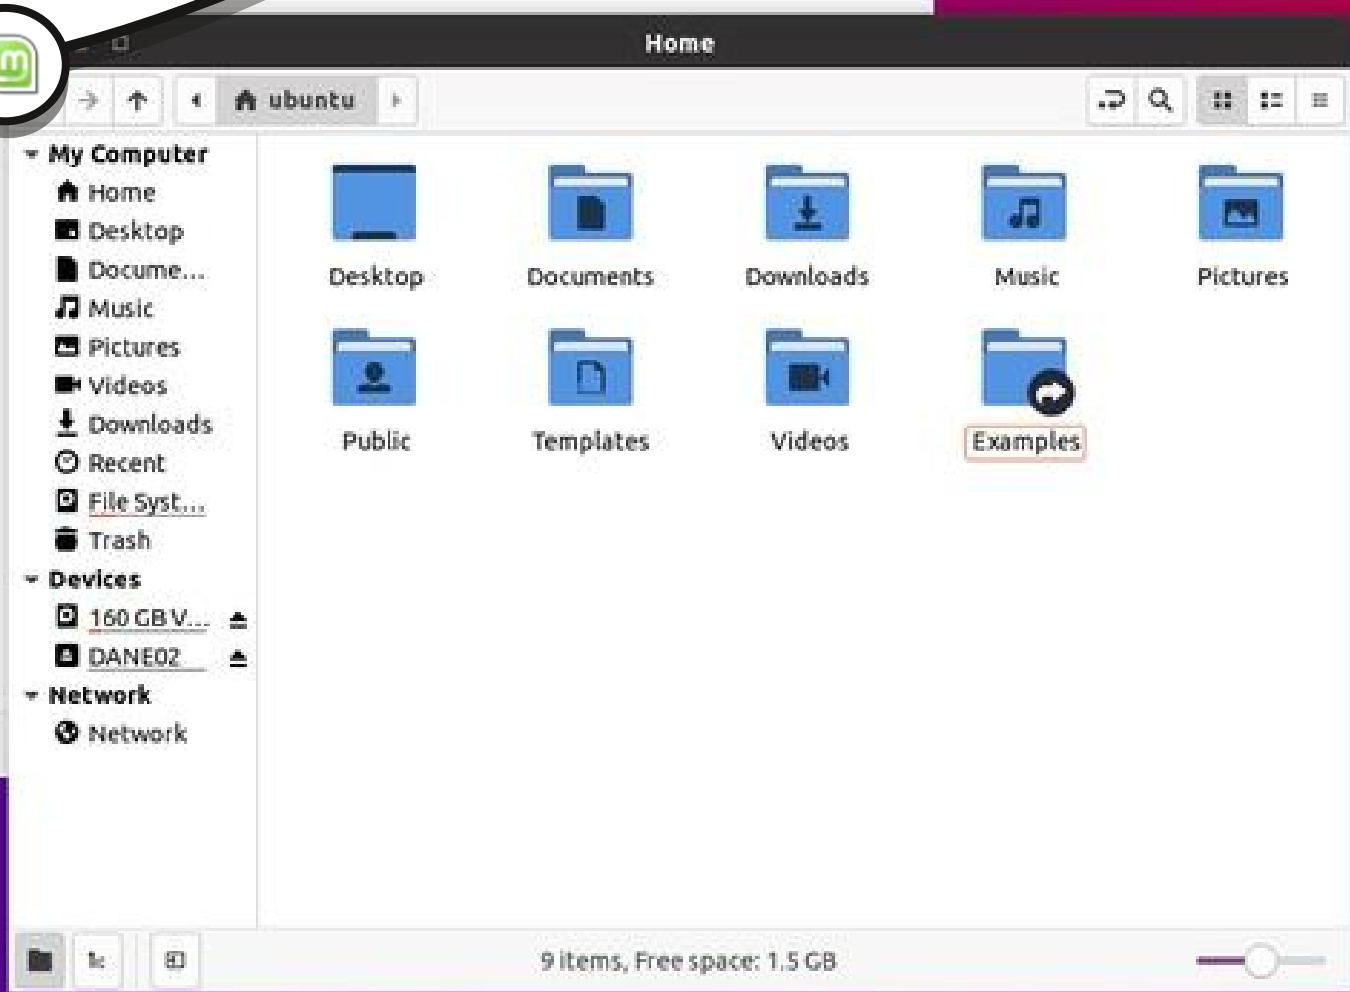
Home

ubuntu

My Computer
Home
Desktop
Docume...
Music
Pictures
Videos
Downloads
Recent
File Syst...
Trash
Devices
160 GB V...
DANE02
Network
Network

Desktop
Documents
Downloads
Music
Pictures
Public
Templates
Videos
Examples

9 items, Free space: 1.5 GB